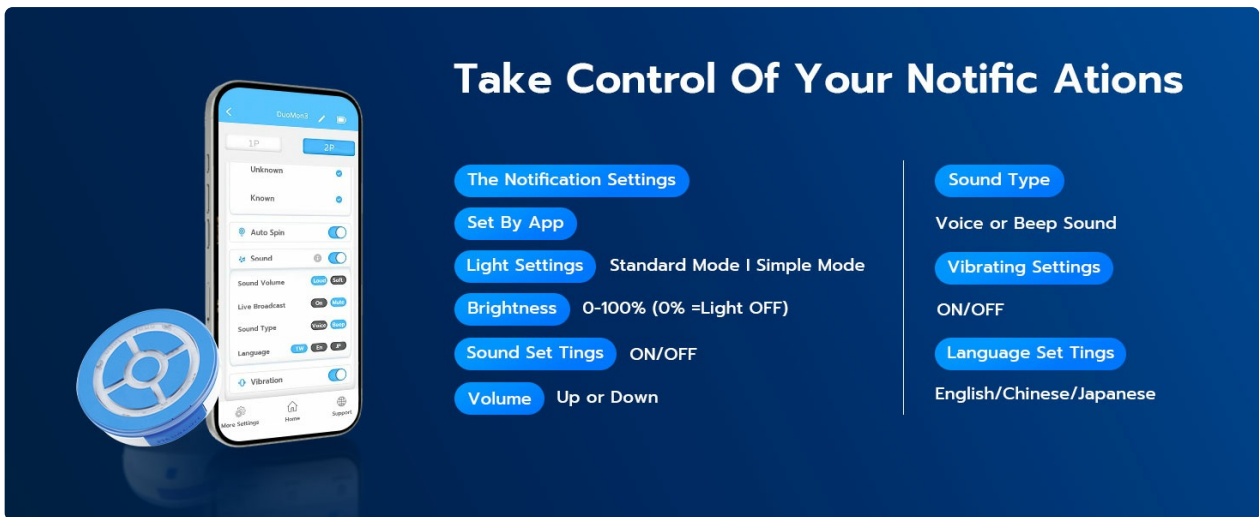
DuoMon3

1P

2P

Unknown

Known

Auto Spin

Sound

Sound Volume Loud Soft

Live Broadcast On Mute

Sound Type Voice Beep

Language TW En JP

Vibration

More Settings

Home

Support

Take Control Of Your Notific Ations

The Notification Settings

Set By App

Light Settings Standard Mode I Simple Mode

Brightness 0-100% (0% =Light OFF)

Sound Set Tings ON/OFF

Volume Up or Down

Sound Type

Voice or Beep Sound

Vibrating Settings

ON/OFF

Language Set Tings

English/Chinese/Japanese